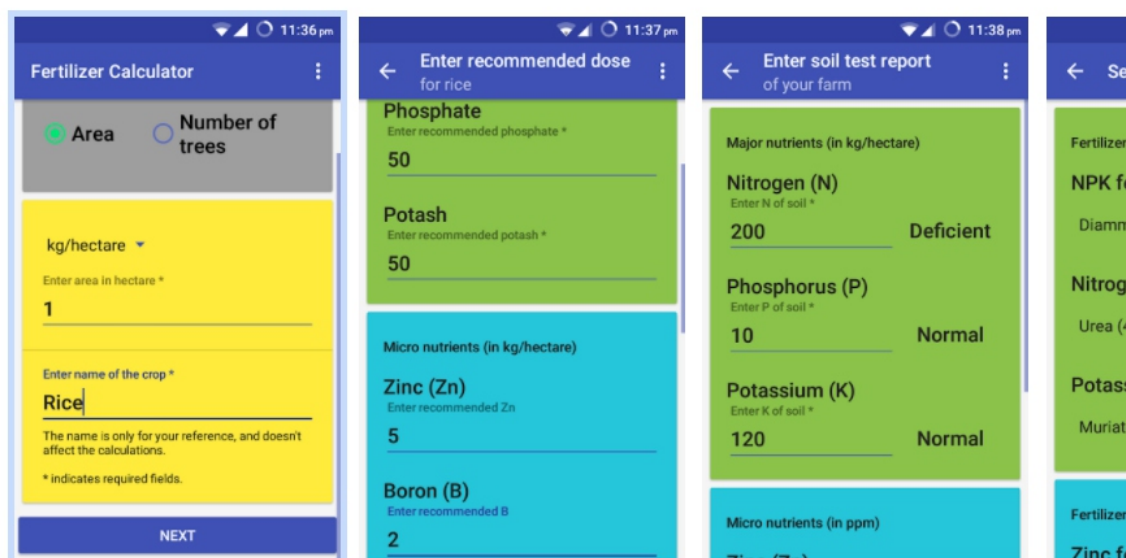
11:36 pm

Fertilizer Calculator

Area

Number of trees

kg/hectare

Enter area in hectare *

1

Enter name of the crop *

Rice

The name is only for your reference, and doesn't affect the calculations.

* indicates required fields.

NEXT

11:37 pm

Enter recommended dose

for rice

Phosphate

Enter recommended phosphate *

50

Potash

Enter recommended potash *

50

Micro nutrients (in kg/hectare)

Zinc (Zn)

Enter recommended Zn

5

Boron (B)

Enter recommended B

2

11:38 pm

Enter soil test report

of your farm

Major nutrients (in kg/hectare)

Nitrogen (N)

Enter N of soil *

200

Deficient

Phosphorus (P)

Enter P of soil *

10

Normal

Potassium (K)

Enter K of soil *

120

Normal

Micro nutrients (in ppm)

Se

Fertilizer

NPK f

Diamm

Nitrog

Urea (4

Potass

Muriat

Fertilizer

Zinc f